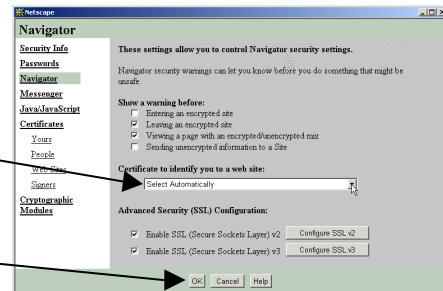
Netscape

Navigator

Security Info
Passwords
Navigator
Messenger
Java/JavaScript
Certificates
Yours
People
Web Sites
Signers
Cryptographic Modules

These settings allow you to control Navigator security settings.

Navigator security warnings can let you know before you do something that might be unsafe.

Show a warning before:
Entering an encrypted site
Leaving an encrypted site
Viewing a page with an encrypted/unencrypted mix
Sending unencrypted information to a Site

Certificate to identify you to a web site:
Select Automatically

Advanced Security (SSL) Configuration:
Enable SSL (Secure Sockets Layer) v2 Configure SSL v2
Enable SSL (Secure Sockets Layer) v3 Configure SSL v3

OK Cancel Help